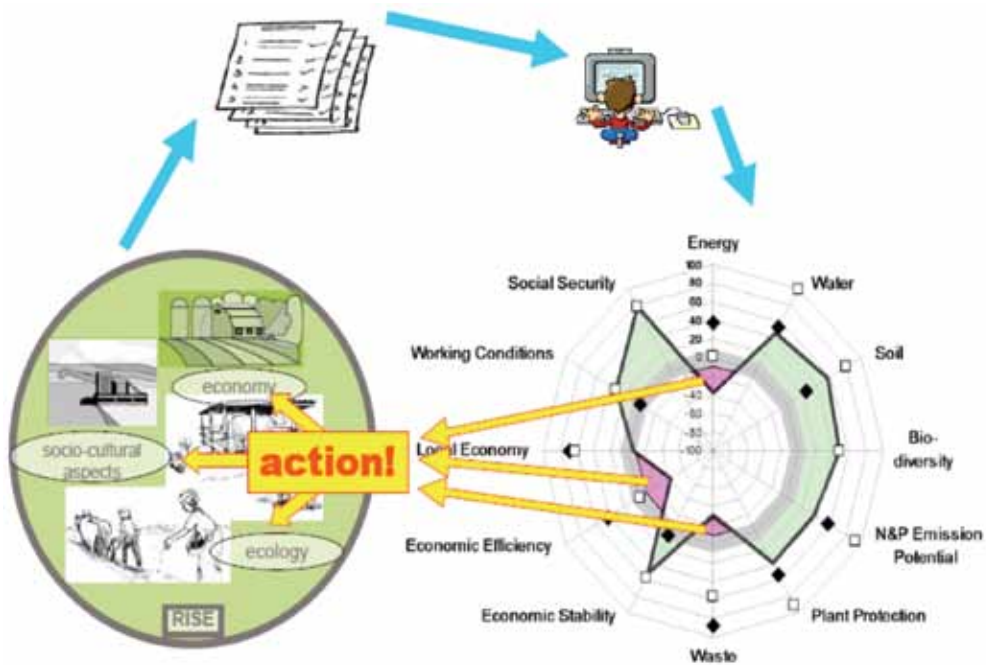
economy
socio-cultural aspects
action!
ecology
RISE

Energy
Water
Soil
Bio-diversity
N&P Emission Potential
Plant Protection
Waste
Economic Stability
Economic Efficiency
Local Economy
Working Conditions
Social Security

100
80
60
40
20
0
-20
-40
-60
-80
-100